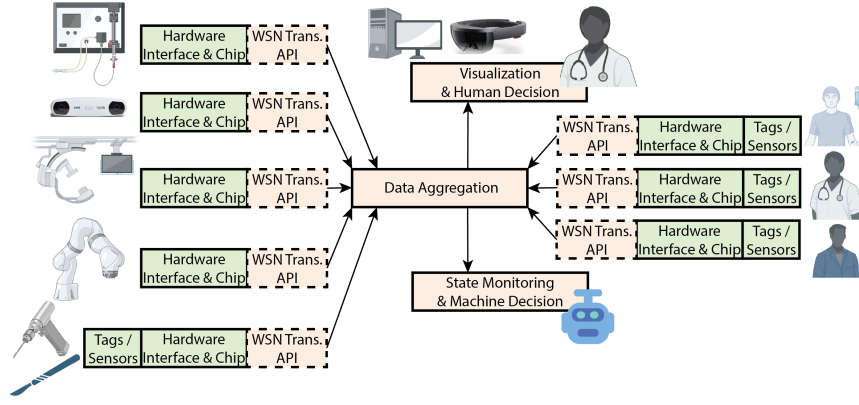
Hardware Interface & Chip | WSN Trans. API

Hardware Interface & Chip | WSN Trans. API

Hardware Interface & Chip | WSN Trans. API

Hardware Interface & Chip | WSN Trans. API

Tags / Sensors | Hardware Interface & Chip | WSN Trans. API

Visualization & Human Decision

Data Aggregation

State Monitoring & Machine Decision

WSN Trans. API | Hardware Interface & Chip | Tags / Sensors

WSN Trans. API | Hardware Interface & Chip | Tags / Sensors

WSN Trans. API | Hardware Interface & Chip | Tags / Sensors